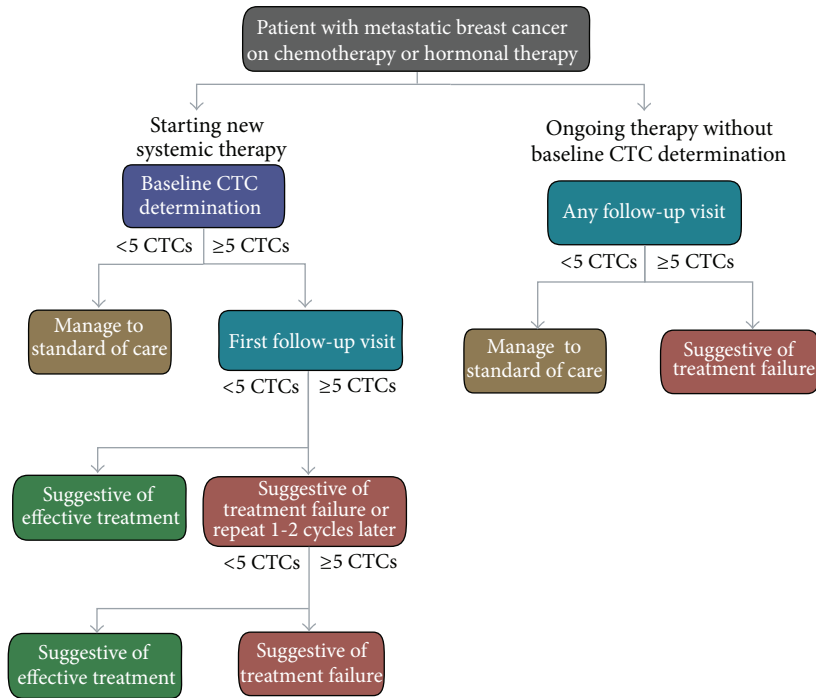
Patient with metastatic breast cancer on chemotherapy or hormonal therapy

Starting new systemic therapy

Baseline CTC determination

<5 CTCs ≥5 CTCs

Manage to standard of care

First follow-up visit

<5 CTCs ≥5 CTCs

Suggestive of effective treatment

Suggestive of treatment failure or repeat 1-2 cycles later

<5 CTCs ≥5 CTCs

Suggestive of effective treatment

Suggestive of treatment failure

Ongoing therapy without baseline CTC determination

Any follow-up visit

<5 CTCs ≥5 CTCs

Manage to standard of care

Suggestive of treatment failure